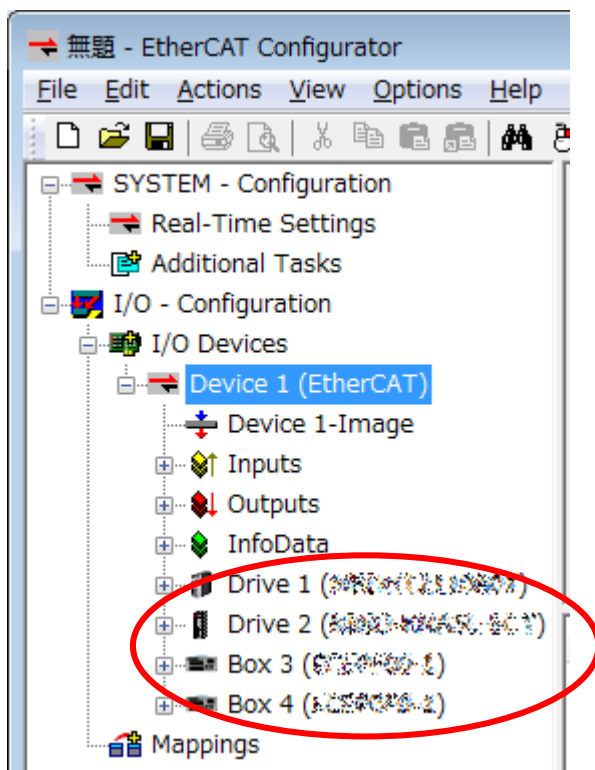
無題 - EtherCAT Configurator

File Edit Actions View Options Help

SYSTEM - Configuration
Real-Time Settings
Additional Tasks
I/O - Configuration
I/O Devices
Device 1 (EtherCAT)
Device 1-Image
Inputs
Outputs
InfoData
Drive 1 ([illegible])
Drive 2 ([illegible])
Box 3 ([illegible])
Box 4 ([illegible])
Mappings